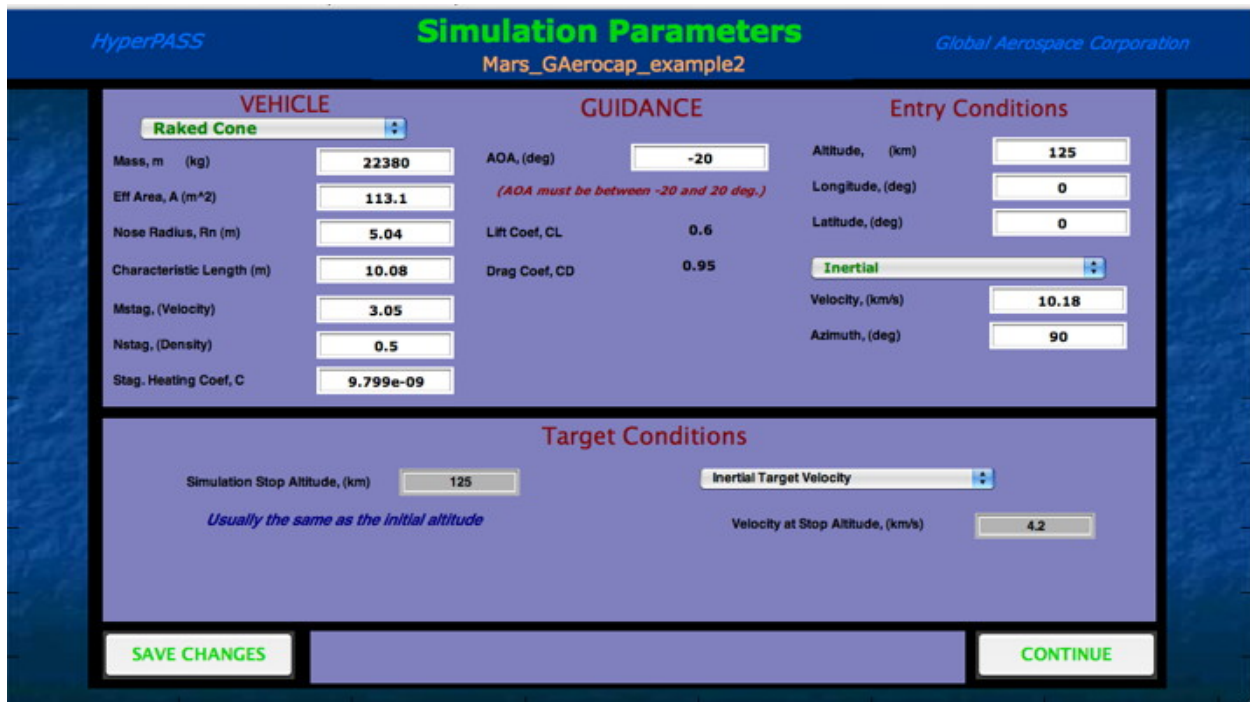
HyperPASS

Simulation Parameters

Mars_GAerocap_example2

Global Aerospace Corporation

VEHICLE

Raked Cone

Mass, m (kg) 22380

Eff Area, A (m^2) 113.1

Nose Radius, Rn (m) 5.04

Characteristic Length (m) 10.08

Mstag, (Velocity) 3.05

Nstag, (Density) 0.5

Stag. Heating Coef, C 9.799e-09

GUIDANCE

AOA, (deg) -20

(AOA must be between -20 and 20 deg.)

Lift Coef, CL 0.6

Drag Coef, CD 0.95

Entry Conditions

Altitude, (km) 125

Longitude, (deg) 0

Latitude, (deg) 0

Inertial

Velocity, (km/s) 10.18

Azimuth, (deg) 90

Target Conditions

Simulation Stop Altitude, (km) 125

Usually the same as the initial altitude

Inertial Target Velocity

Velocity at Stop Altitude, (km/s) 4.2

SAVE CHANGES

CONTINUE